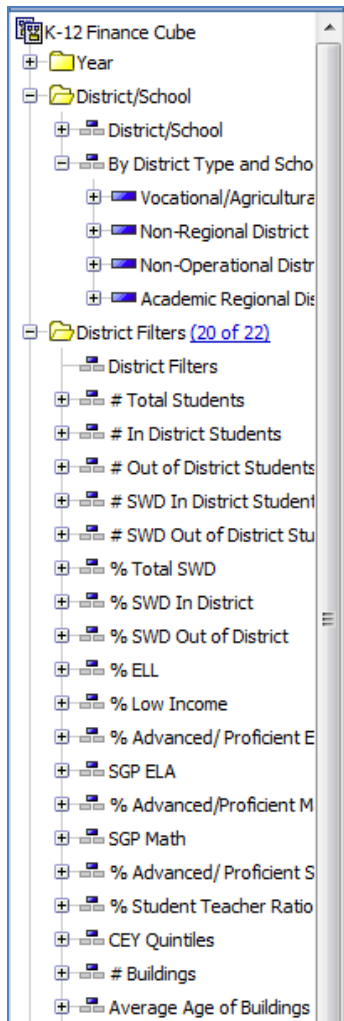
K-12 Finance Cube
Year
District/School
District/School
By District Type and Scho
Vocational/Agricultura
Non-Regional District
Non-Operational Distr
Academic Regional Dis
District Filters (20 of 22)
District Filters
# Total Students
# In District Students
# Out of District Students
# SWD In District Student
# SWD Out of District Stu
% Total SWD
% SWD In District
% SWD Out of District
% ELL
% Low Income
% Advanced/ Proficient E
SGP ELA
% Advanced/Proficient M
SGP Math
% Advanced/ Proficient S
% Student Teacher Ratio
CEY Quintiles
# Buildings
Average Age of Buildings